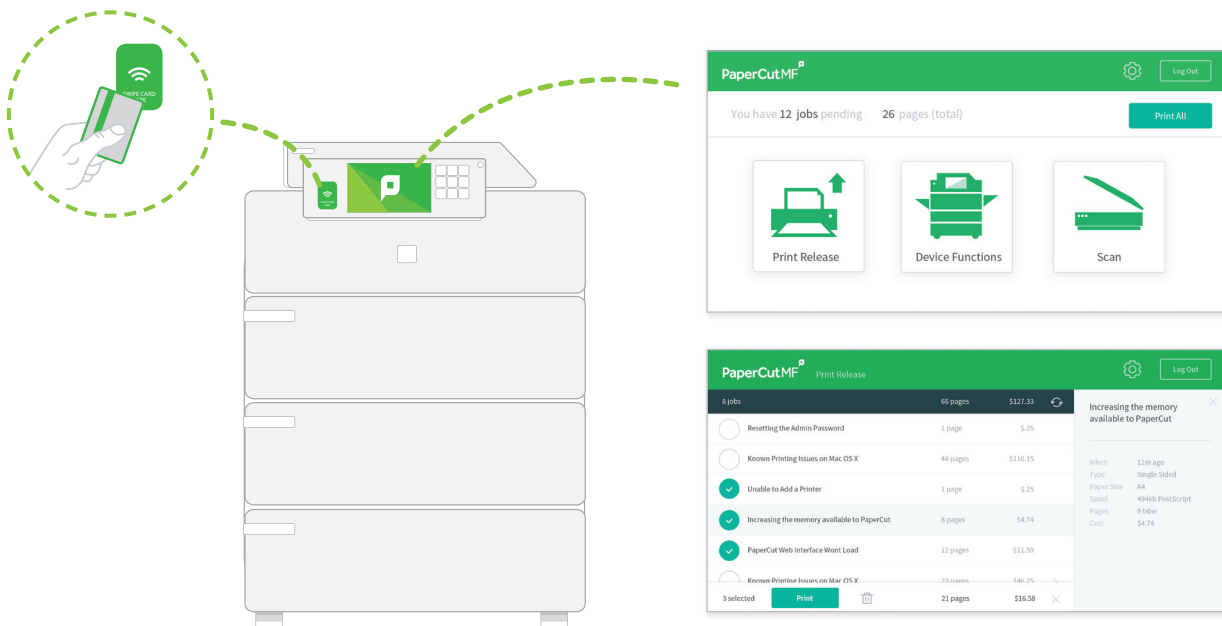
SWIPE CARD
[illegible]

PaperCut MF

Log Out

You have 12 jobs pending 26 pages (total)

Print All

Print Release

Device Functions

Scan

PaperCut MF Print Release

Log Out

| 8 jobs | 66 pages | $127.33 |
|---|---|---|
| Resetting the Admin Password | 1 page | $.25 |
| Known Printing Issues on Mac OS X | 44 pages | $110.15 |
| Unable to Add a Printer | 1 page | $.25 |
| Increasing the memory available to PaperCut | 8 pages | $4.74 |
| PaperCut Web Interface Wont Load | 12 pages | $11.59 |
| Known Printing Issues on Mac OS X | 23 pages | $46.25 |

3 selected Print 21 pages $16.58

Increasing the memory available to PaperCut

When 12m ago
Type Single Sided
Paper Size A4
Spool 494kb PostScript
Pages 8 b&w
Cost $4.74